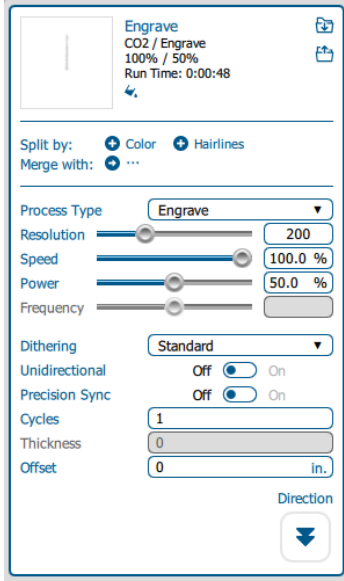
Engrave
CO2 / Engrave
100% / 50%
Run Time: 0:00:48

Split by: Color Hairlines
Merge with: ···

Process Type Engrave
Resolution 200
Speed 100.0 %
Power 50.0 %
Frequency

Dithering Standard
Unidirectional Off On
Precision Sync Off On
Cycles 1
Thickness 0
Offset 0 in.

Direction